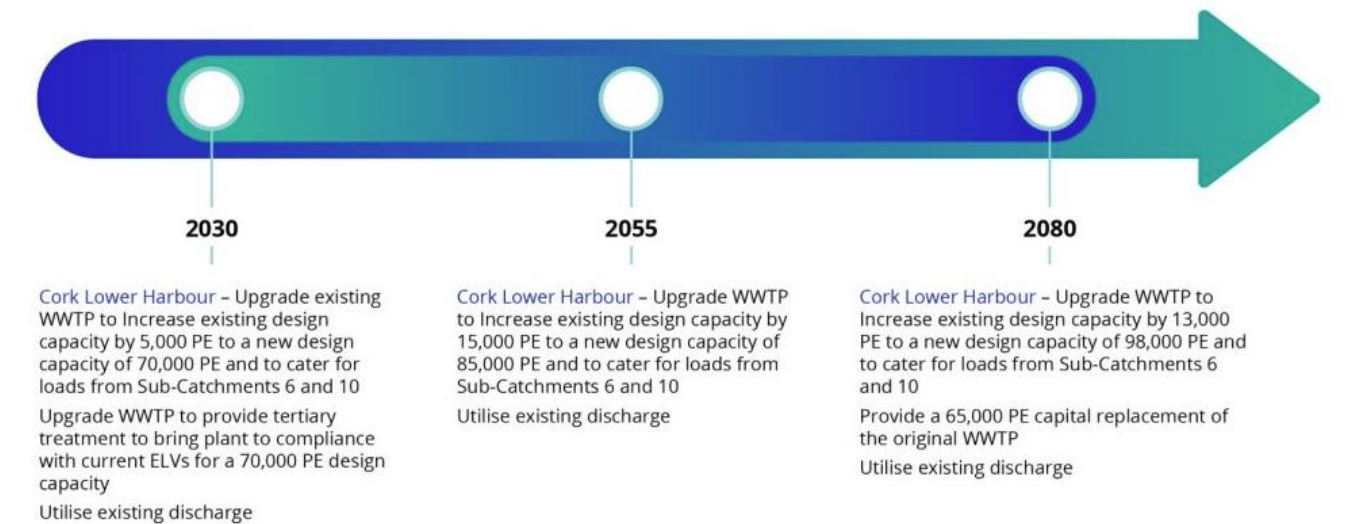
2030

Cork Lower Harbour – Upgrade existing WWTP to Increase existing design capacity by 5,000 PE to a new design capacity of 70,000 PE and to cater for loads from Sub-Catchments 6 and 10

Upgrade WWTP to provide tertiary treatment to bring plant to compliance with current ELVs for a 70,000 PE design capacity

Utilise existing discharge

2055

Cork Lower Harbour – Upgrade WWTP to Increase existing design capacity by 15,000 PE to a new design capacity of 85,000 PE and to cater for loads from Sub-Catchments 6 and 10

Utilise existing discharge

2080

Cork Lower Harbour – Upgrade WWTP to Increase existing design capacity by 13,000 PE to a new design capacity of 98,000 PE and to cater for loads from Sub-Catchments 6 and 10

Provide a 65,000 PE capital replacement of the original WWTP

Utilise existing discharge